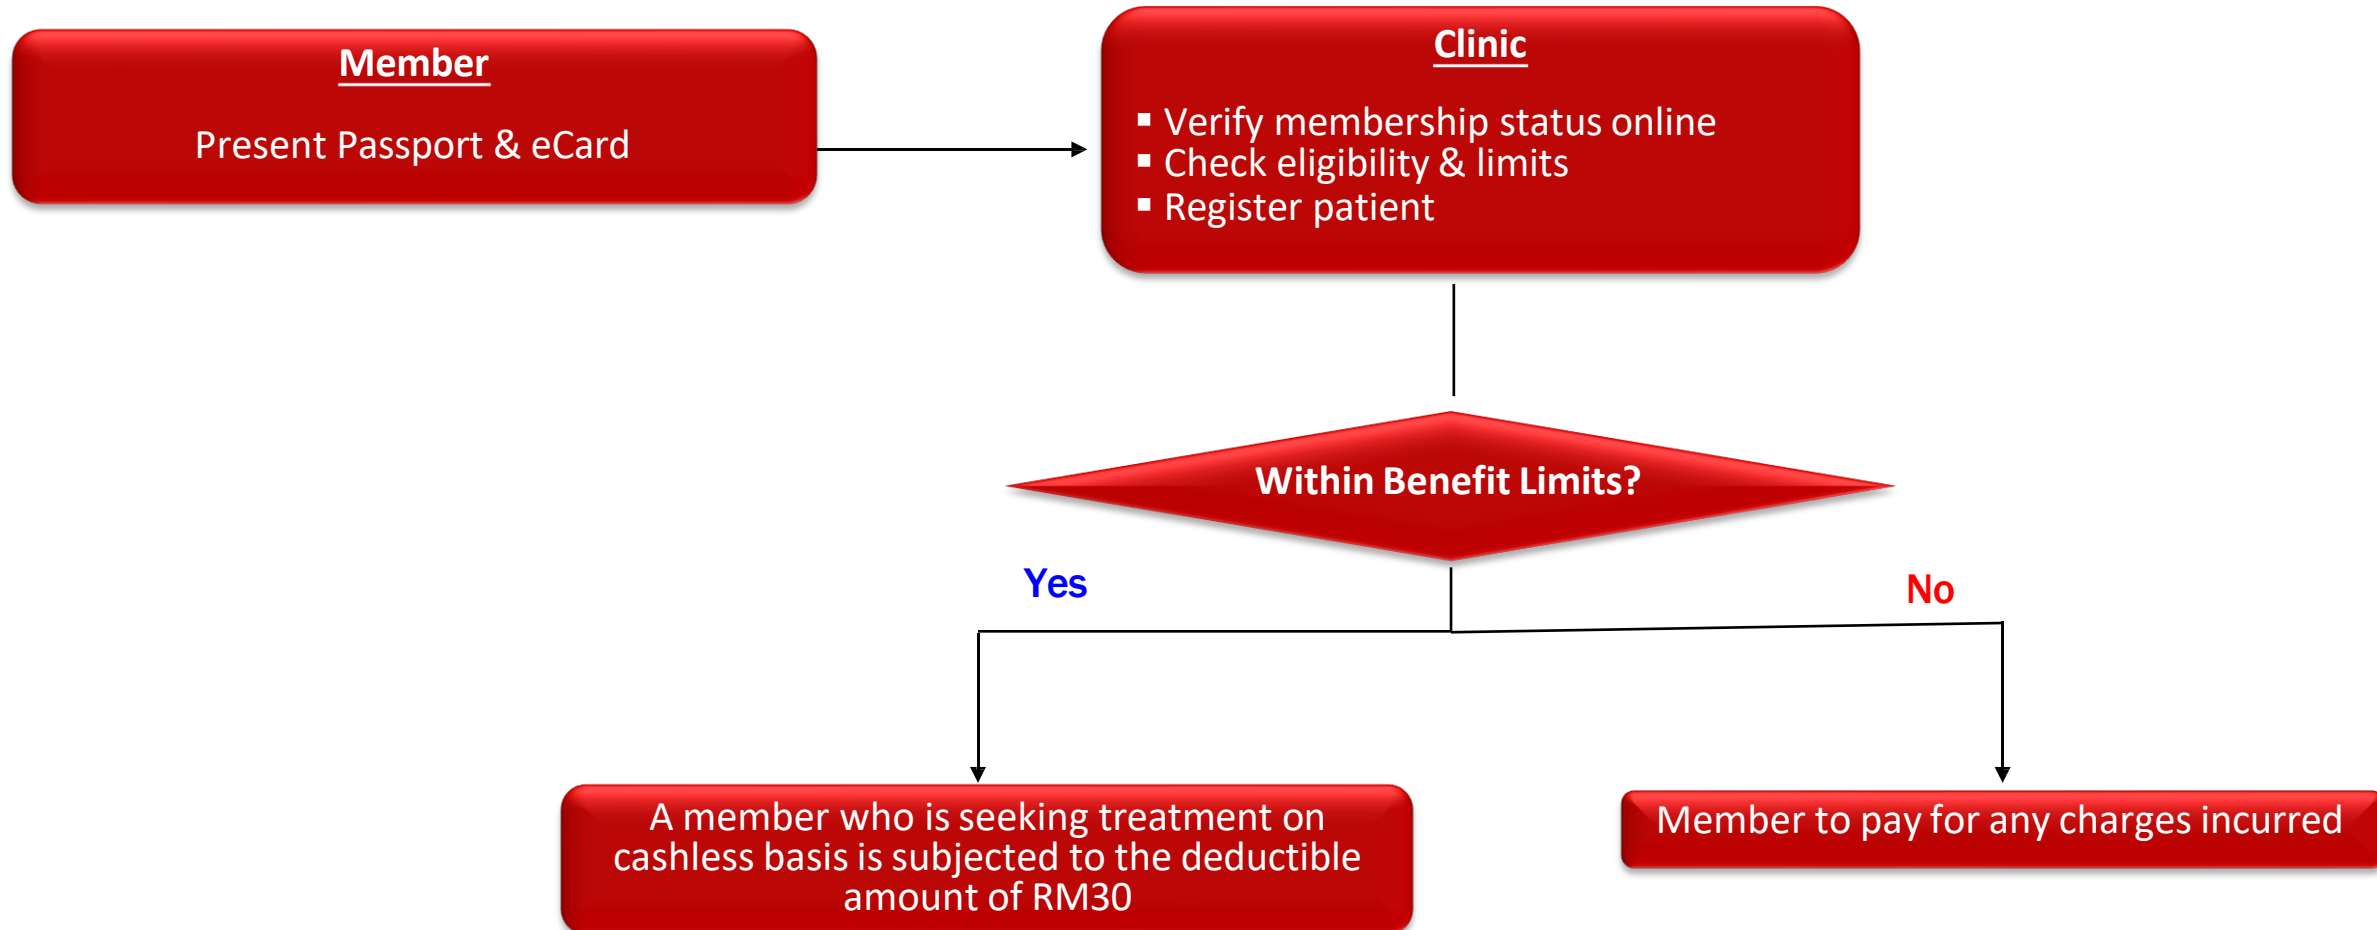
Member

Present Passport & eCard

Clinic

- Verify membership status online
- Check eligibility & limits
- Register patient

Within Benefit Limits?

Yes

No

A member who is seeking treatment on cashless basis is subjected to the deductible amount of RM30

Member to pay for any charges incurred